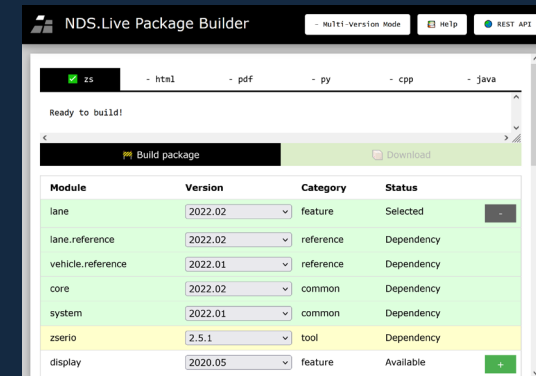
NDS.Live Package Builder

- Multi-Version Mode

Help

REST API

zs

- html

- pdf

- py

- cpp

- java

Ready to build!

Build package

Download

| Module | Version | Category | Status | |
|---|---|---|---|---|
| lane | 2022.02 | feature | Selected | - |
| lane.reference | 2022.02 | reference | Dependency | |
| vehicle.reference | 2022.01 | reference | Dependency | |
| core | 2022.02 | common | Dependency | |
| system | 2022.01 | common | Dependency | |
| zserio | 2.5.1 | tool | Dependency | |
| display | 2020.05 | feature | Available | + |